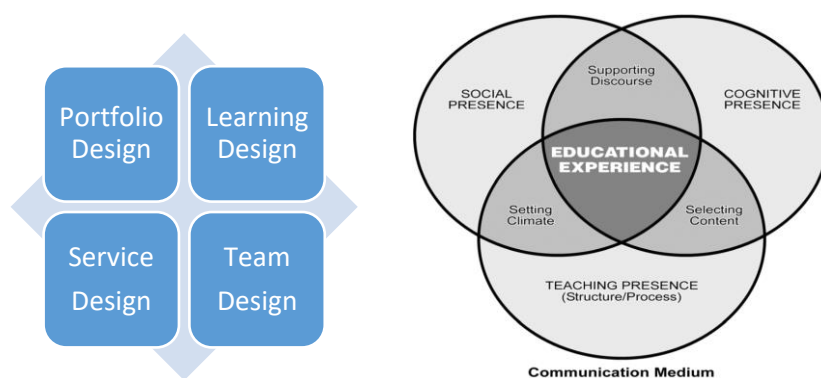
Portfolio Design

Learning Design

Service Design

Team Design

SOCIAL PRESENCE

Supporting Discourse

COGNITIVE PRESENCE

EDUCATIONAL EXPERIENCE

Setting Climate

Selecting Content

TEACHING PRESENCE (Structure/Process)

Communication Medium